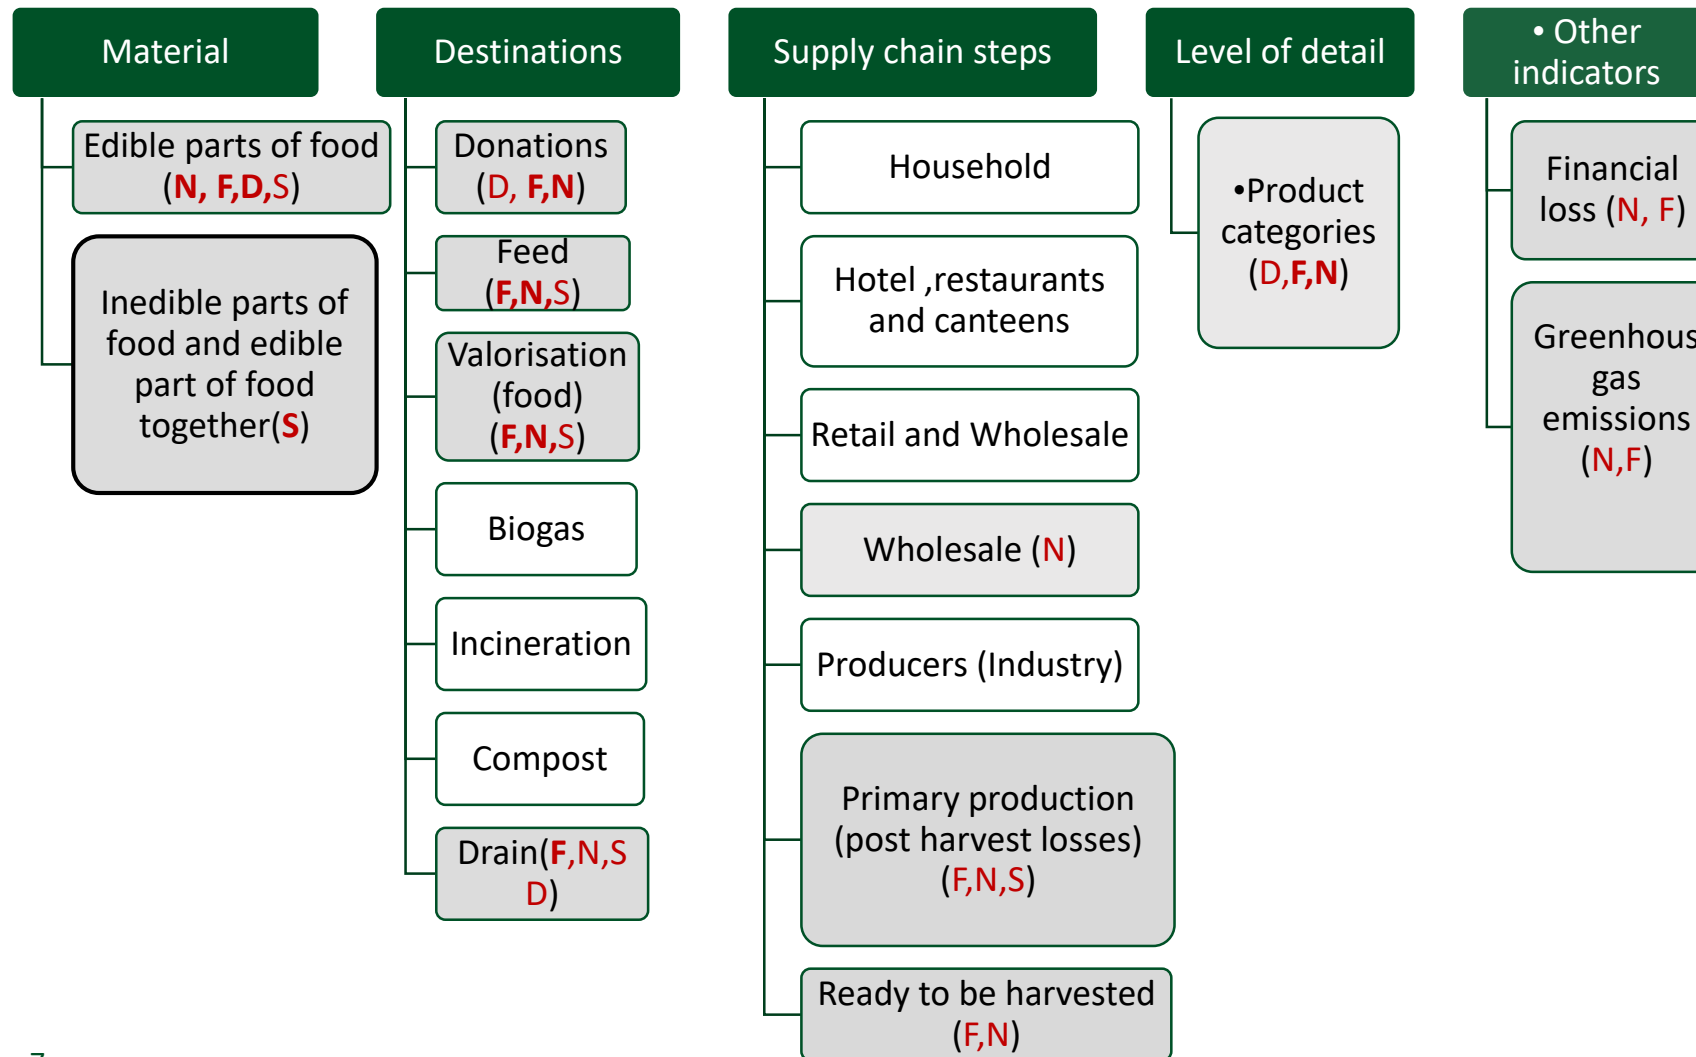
Material

Edible parts of food (N, F,D,S)

Inedible parts of food and edible part of food together(S)

Destinations

Donations (D, F,N)

Feed (F,N,S)

Valorisation (food) (F,N,S)

Biogas

Incineration

Compost

Drain(F,N,S D)

Supply chain steps

Household

Hotel ,restaurants and canteens

Retail and Wholesale

Wholesale (N)

Producers (Industry)

Primary production (post harvest losses) (F,N,S)

Ready to be harvested (F,N)

Level of detail

•Product categories (D,F,N)

• Other indicators

Financial loss (N, F)

Greenhous gas emissions (N,F)

7